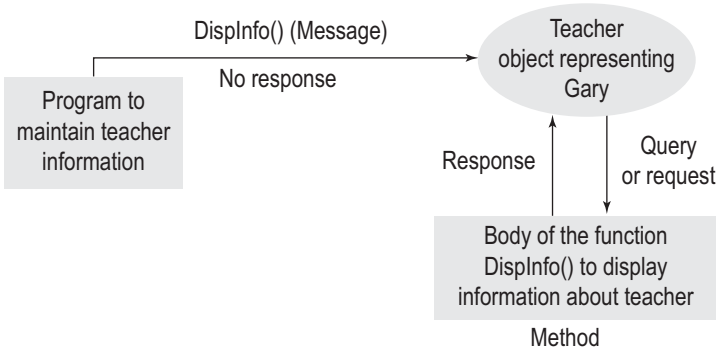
DispInfo() (Message)

No response

Program to maintain teacher information

Teacher object representing Gary

Response

Query or request

Body of the function DispInfo() to display information about teacher

Method